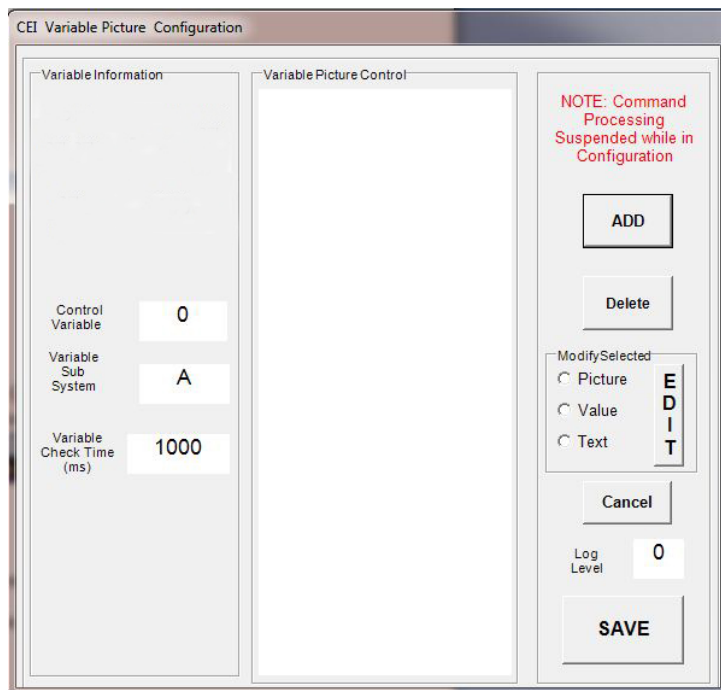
CEI Variable Picture Configuration

Variable Information

Control Variable
0

Variable Sub System
A

Variable Check Time (ms)
1000

Variable Picture Control

NOTE: Command Processing Suspended while in Configuration

ADD

Delete

Modify Selected
Picture
Value
Text
EDIT

Cancel

Log Level
0

SAVE